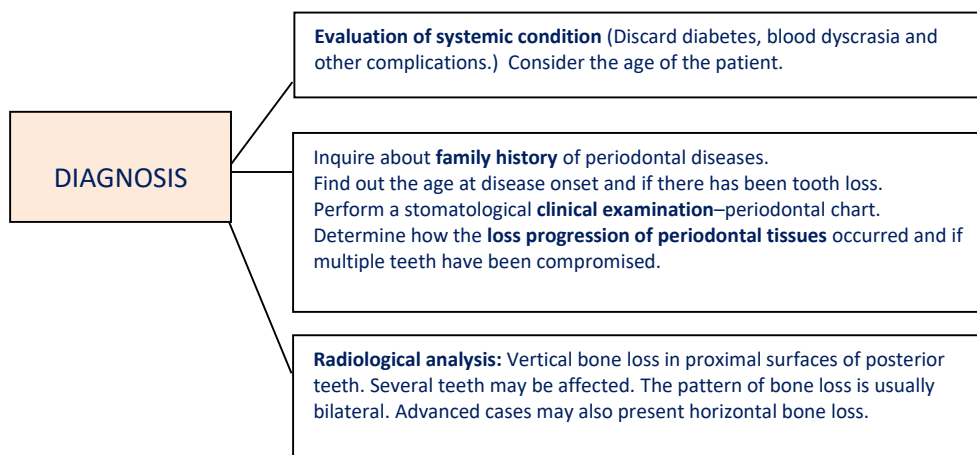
DIAGNOSIS

Evaluation of systemic condition (Discard diabetes, blood dyscrasia and other complications.) Consider the age of the patient.

Inquire about family history of periodontal diseases.
Find out the age at disease onset and if there has been tooth loss.
Perform a stomatological clinical examination–periodontal chart.
Determine how the loss progression of periodontal tissues occurred and if multiple teeth have been compromised.

Radiological analysis: Vertical bone loss in proximal surfaces of posterior teeth. Several teeth may be affected. The pattern of bone loss is usually bilateral. Advanced cases may also present horizontal bone loss.